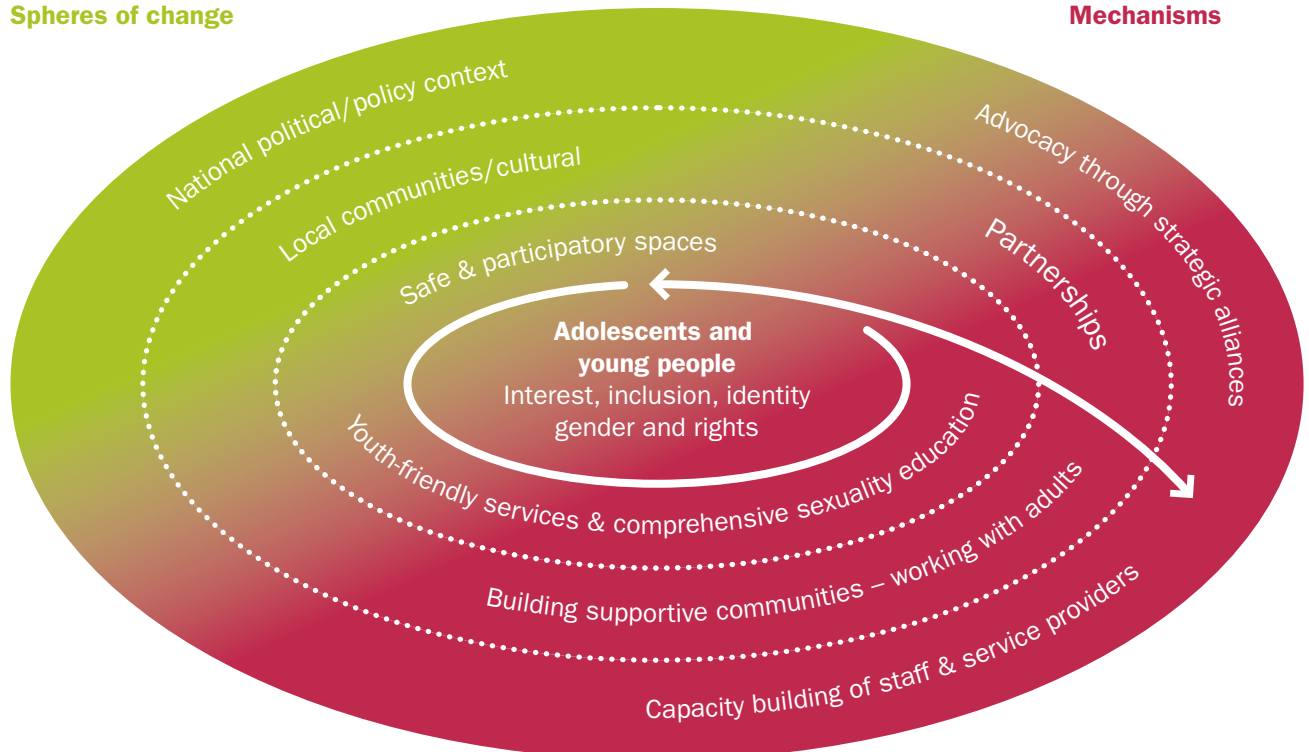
Spheres of change

Mechanisms

National political/policy context

Advocacy through strategic alliances

Local communities/cultural

Partnerships

Safe & participatory spaces

Adolescents and young people
Interest, inclusion, identity gender and rights

Youth-friendly services & comprehensive sexuality education

Building supportive communities – working with adults

Capacity building of staff & service providers